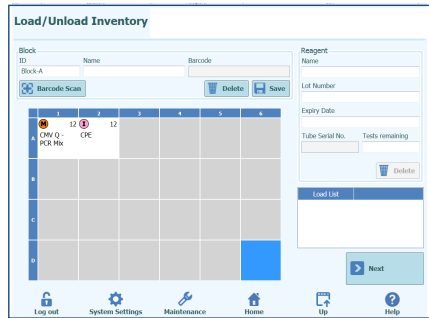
Load/Unload Inventory

Block
ID
Block-A
Name
Barcode
Barcode Scan
Delete
Save

| | 1 | 2 | 3 | 4 | 5 | 6 |
|---|---|---|---|---|---|---|
| A | M 12 CMV Q - PCR Mix | E 12 CPE | | | | |
| B | | | | | | |
| C | | | | | | |
| D | | | | | | |

Reagent
Name
Lot Number
Expiry Date
Tube Serial No.
Tests remaining
Delete

Load List

Next

Log out
System Settings
Maintenance
Home
Up
Help